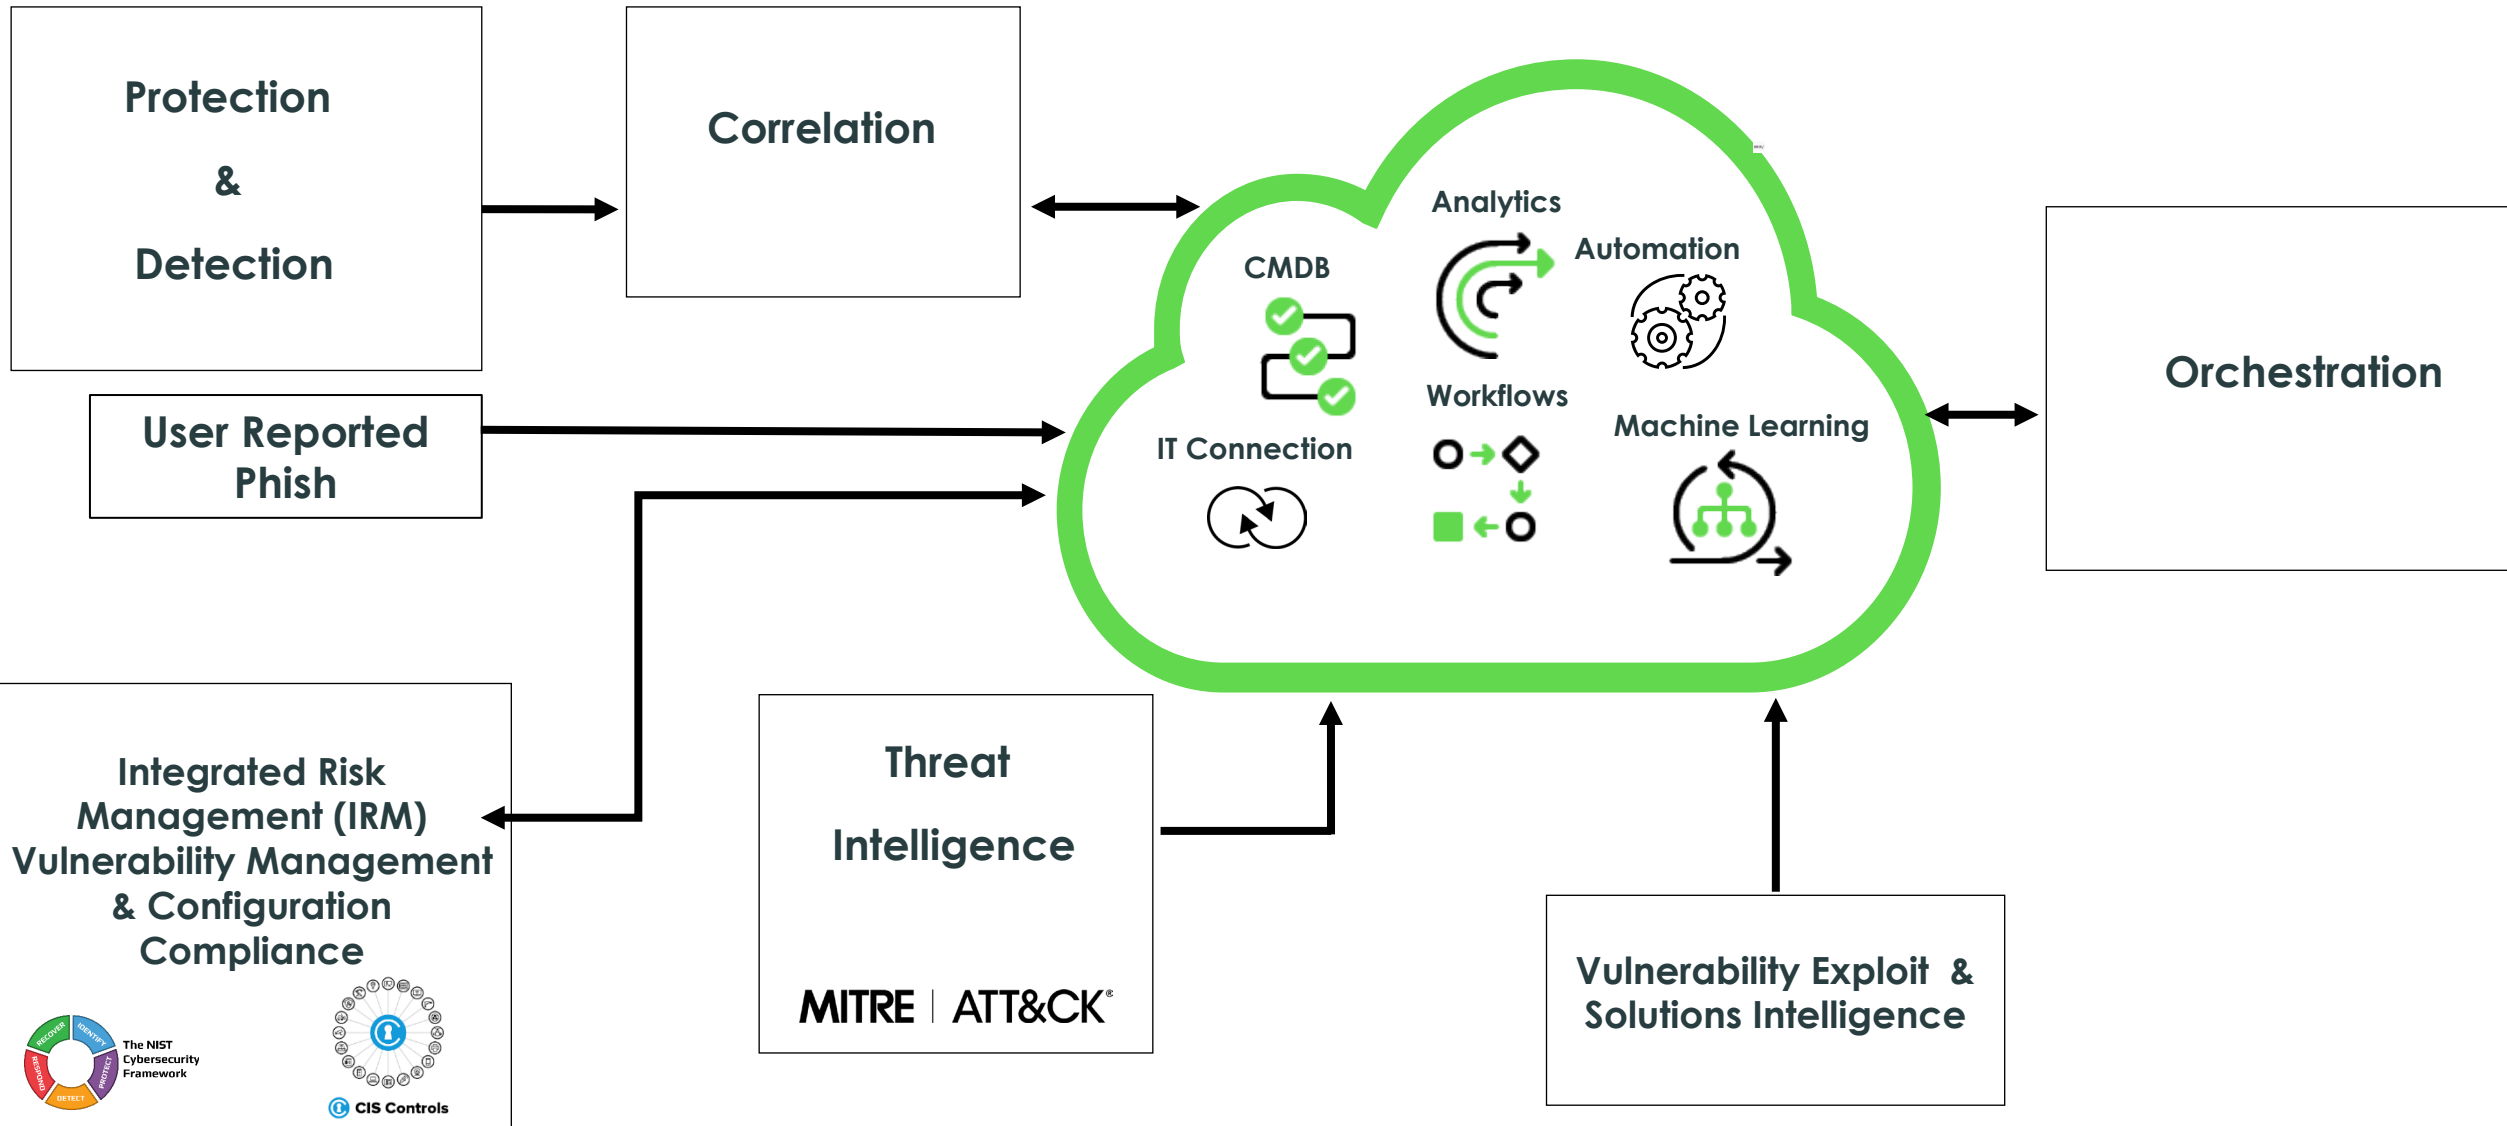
Protection

&

Detection

Correlation

User Reported Phish

Analytics

CMDB

Automation

Workflows

IT Connection

Machine Learning

Orchestration

Integrated Risk Management (IRM) Vulnerability Management & Configuration Compliance

RECOVER IDENTIFY RESPOND PROTECT DETECT

The NIST Cybersecurity Framework

CIS Controls

Threat

Intelligence

MITRE | ATT&CK®

Vulnerability Exploit & Solutions Intelligence